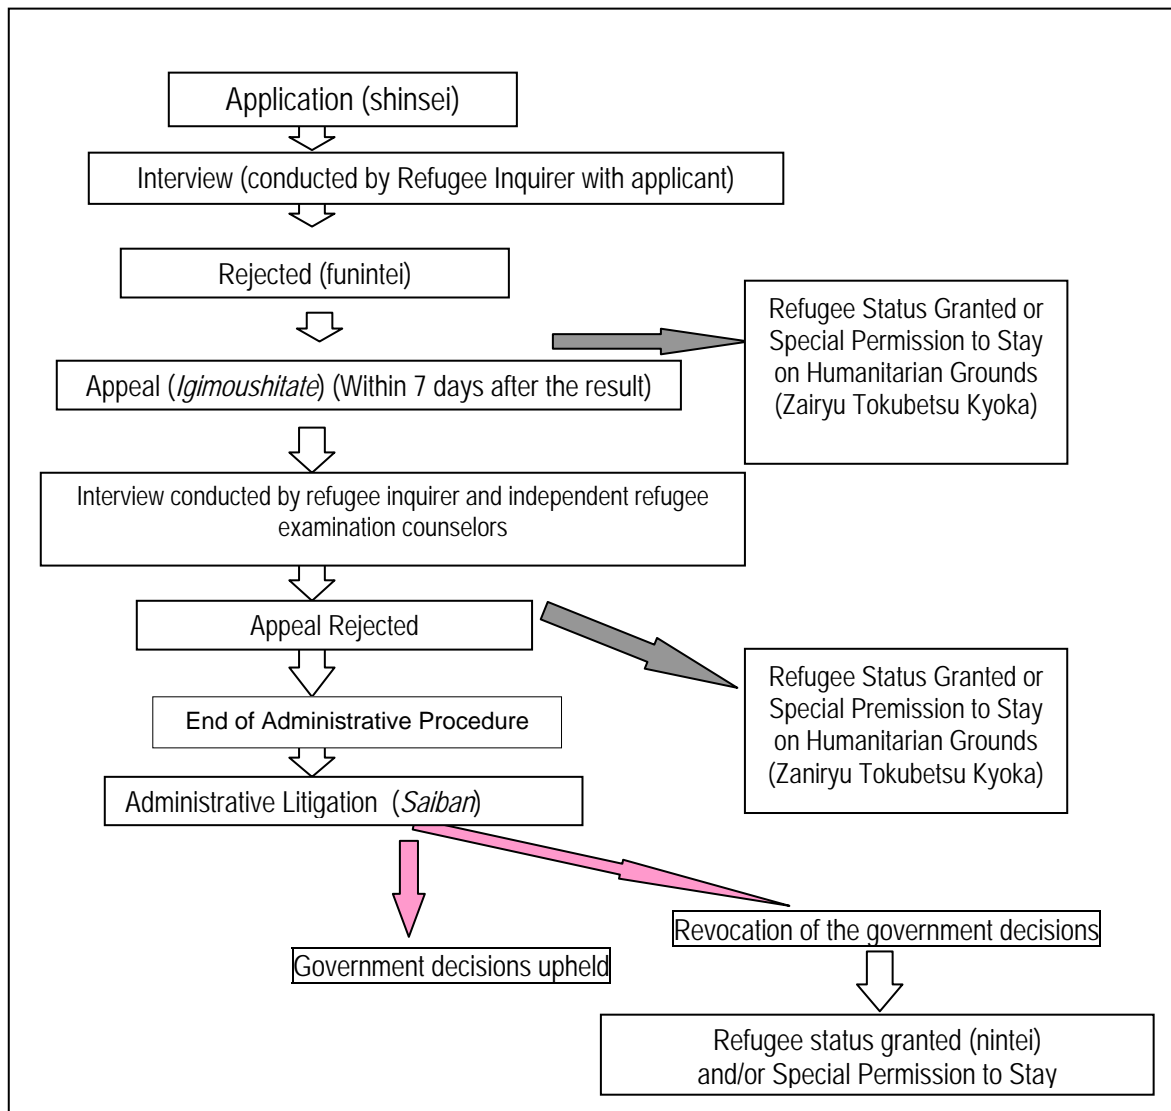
Application (shinsei)

Interview (conducted by Refugee Inquirer with applicant)

Rejected (funintei)

Refugee Status Granted or Special Permission to Stay on Humanitarian Grounds (Zairyu Tokubetsu Kyoka)

Appeal (*Igimoushitate*) (Within 7 days after the result)

Interview conducted by refugee inquirer and independent refugee examination counselors

Appeal Rejected

Refugee Status Granted or Special Premission to Stay on Humanitarian Grounds (Zaniryu Tokubetsu Kyoka)

End of Administrative Procedure

Administrative Litigation (*Saiban*)

Revocation of the government decisions

Government decisions upheld

Refugee status granted (nintei) and/or Special Permission to Stay